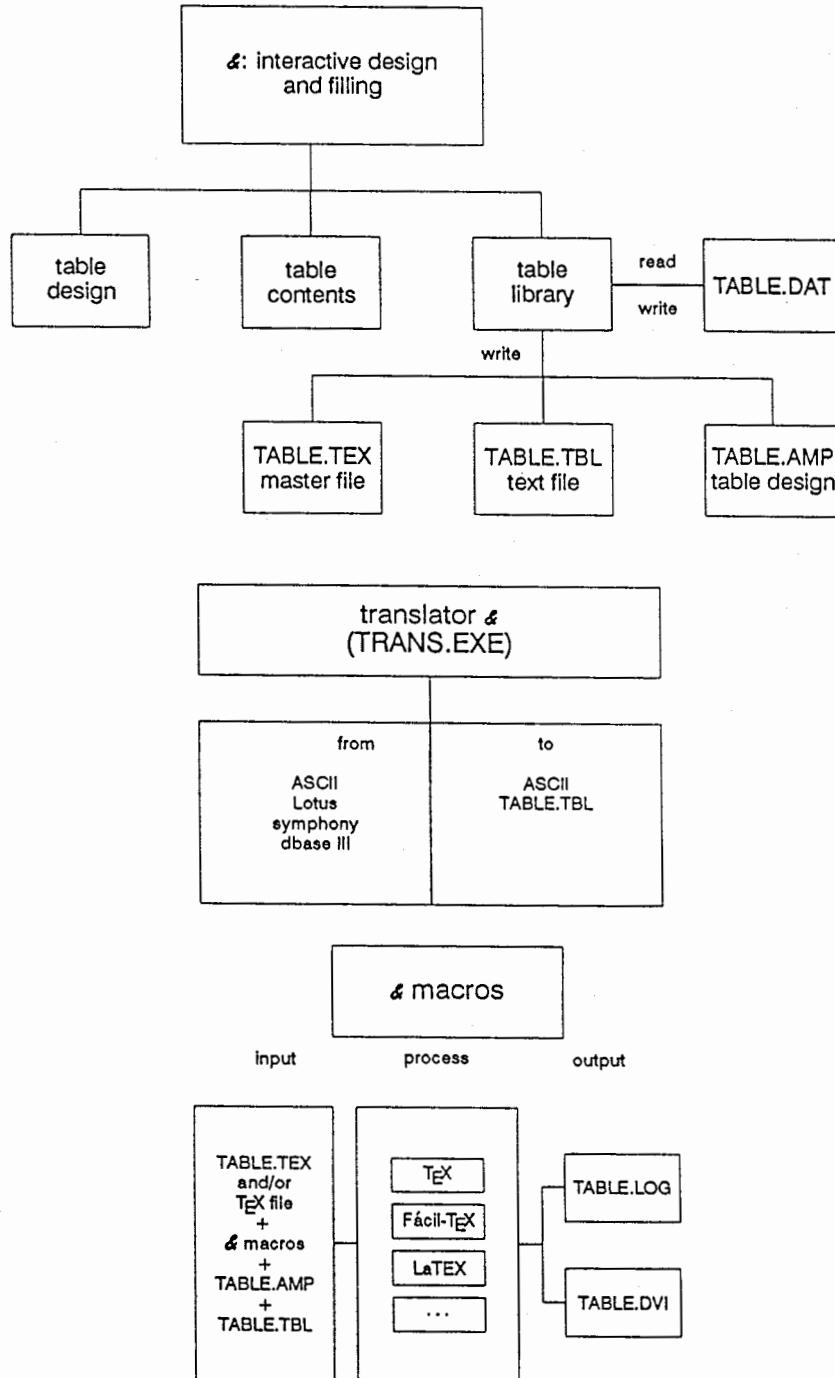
&: interactive design and filling

table design

table contents

table library

read

write

TABLE.DAT

write

TABLE.TEX master file

TABLE.TBL text file

TABLE.AMP table design

translator & (TRANS.EXE)

from

ASCII
Lotus
symphony
dbase III

to

ASCII
TABLE.TBL

& macros

input

process

output

TABLE.TEX and/or TEX file + & macros + TABLE.AMP + TABLE.TBL

TEX

Fácil-TEX

LaTEX

...

TABLE.LOG

TABLE.DVI